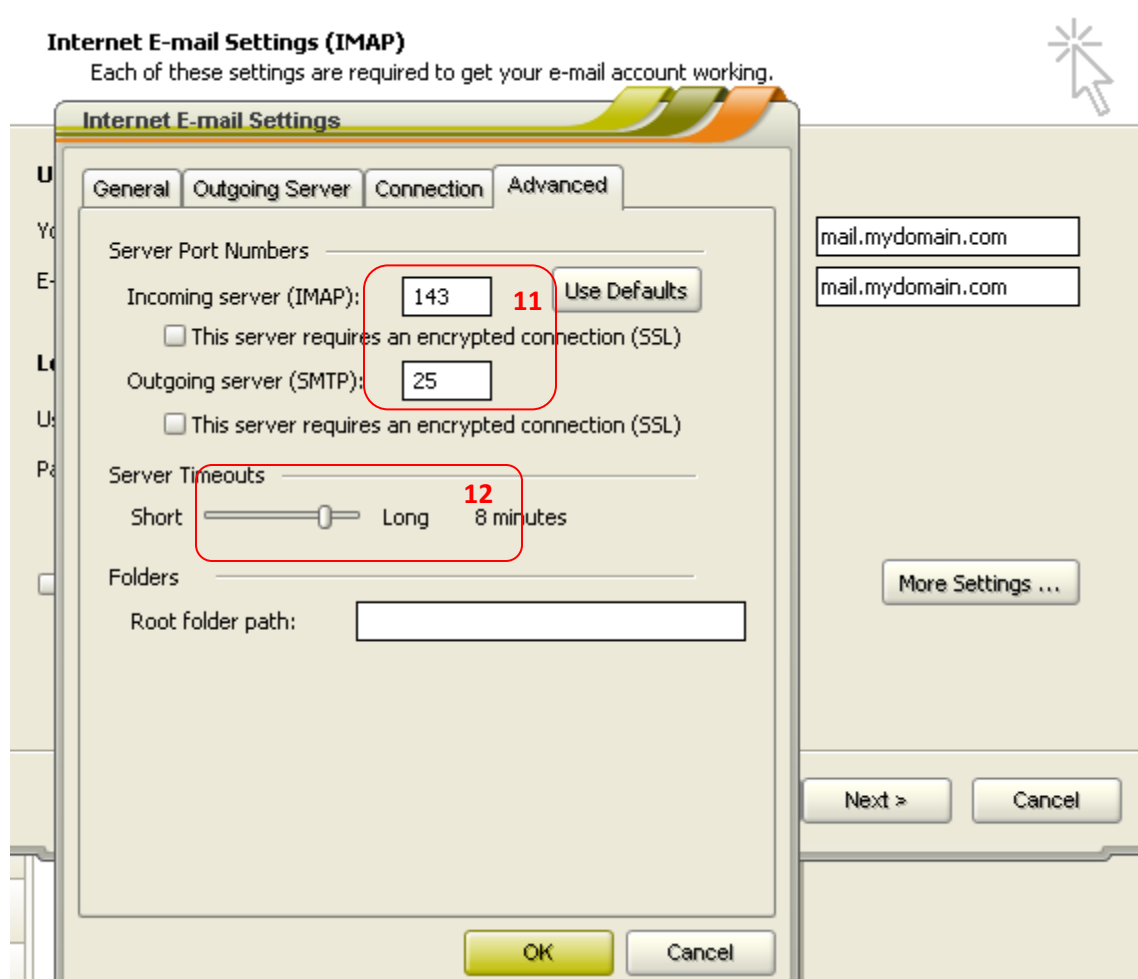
Internet E-mail Settings (IMAP)
Each of these settings are required to get your e-mail account working.

Internet E-mail Settings

General | Outgoing Server | Connection | Advanced

Server Port Numbers
Incoming server (IMAP): 143 Use Defaults
This server requires an encrypted connection (SSL)
Outgoing server (SMTP): 25
This server requires an encrypted connection (SSL)

11

Server Timeouts
Short Long 8 minutes

12

Folders
Root folder path:

OK Cancel

U
Yo
E-
Le
Us
Pa

mail.mydomain.com
mail.mydomain.com

More Settings ...

Next > Cancel